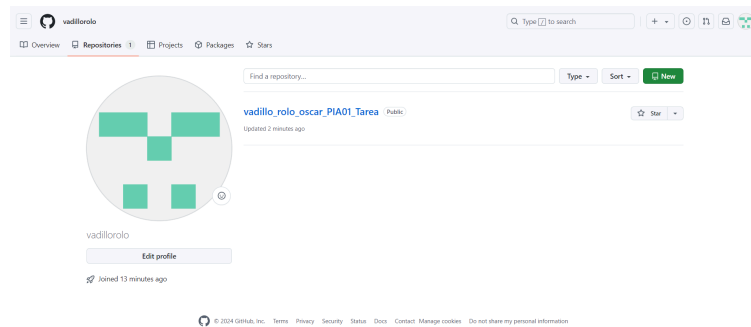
vadillorolo

Type / to search

+

Overview Repositories 1 Projects Packages Stars

Find a repository...

Type

Sort

New

vadillo_rolo_oscar_PIA01_Tarea Public

Updated 2 minutes ago

Star

vadillorolo

Edit profile

Joined 13 minutes ago

© 2024 GitHub, Inc. Terms Privacy Security Status Docs Contact Manage cookies Do not share my personal information